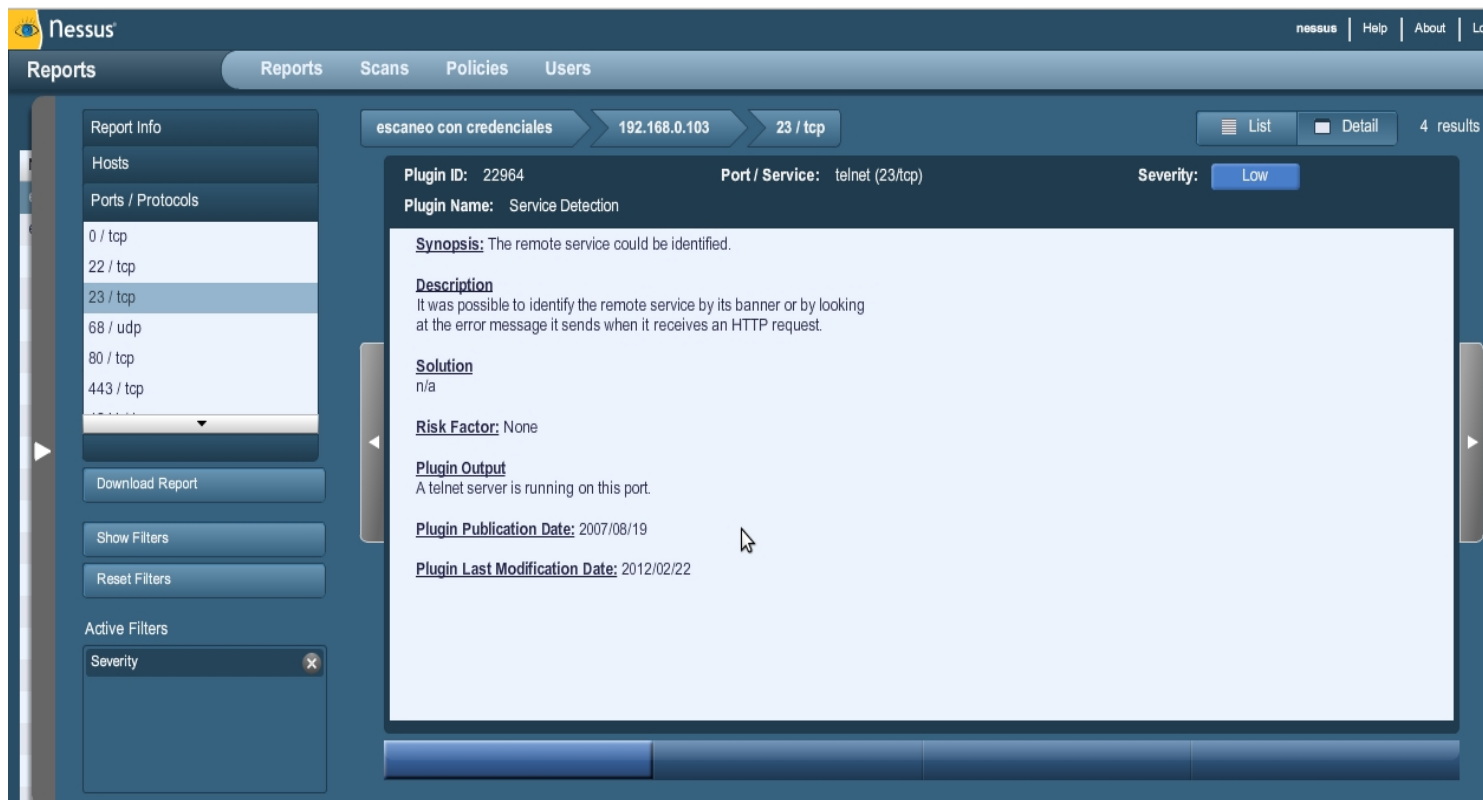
Nessus

nessus | Help | About | Lo

Reports

Reports Scans Policies Users

Report Info

Hosts

Ports / Protocols

0 / tcp

22 / tcp

23 / tcp

68 / udp

80 / tcp

443 / tcp

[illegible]

Download Report

Show Filters

Reset Filters

Active Filters

Severity

escaneo con credenciales 192.168.0.103 23 / tcp

List Detail 4 results

Plugin ID: 22964 Port / Service: telnet (23/tcp) Severity: Low

Plugin Name: Service Detection

Synopsis: The remote service could be identified.

Description
It was possible to identify the remote service by its banner or by looking at the error message it sends when it receives an HTTP request.

Solution
n/a

Risk Factor: None

Plugin Output
A telnet server is running on this port.

Plugin Publication Date: 2007/08/19

Plugin Last Modification Date: 2012/02/22